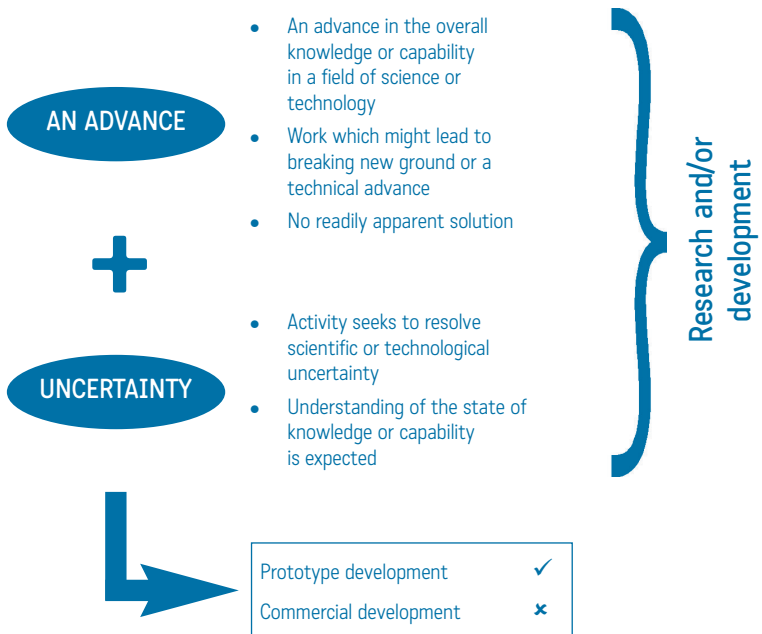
AN ADVANCE

- An advance in the overall knowledge or capability in a field of science or technology
- Work which might lead to breaking new ground or a technical advance
- No readily apparent solution

+

UNCERTAINTY

- Activity seeks to resolve scientific or technological uncertainty
- Understanding of the state of knowledge or capability is expected

Research and/or development

| Prototype development | ✓ |
|---|---|
| Commercial development | × |